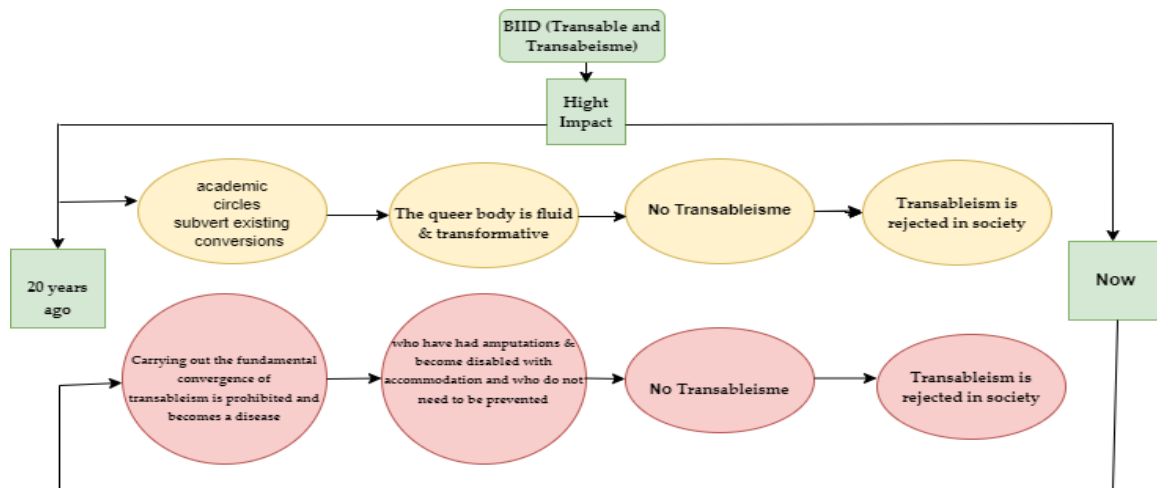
BIID (Transable and Transabeisme)

Hight Impact

20 years ago

academic circles subvert existing conversions

The queer body is fluid & transformative

No Transableisme

Transableism is rejected in society

Now

Carrying out the fundamental convergence of transableism is prohibited and becomes a disease

who have had amputations & become disabled with accommodation and who do not need to be prevented

No Transableisme

Transableism is rejected in society